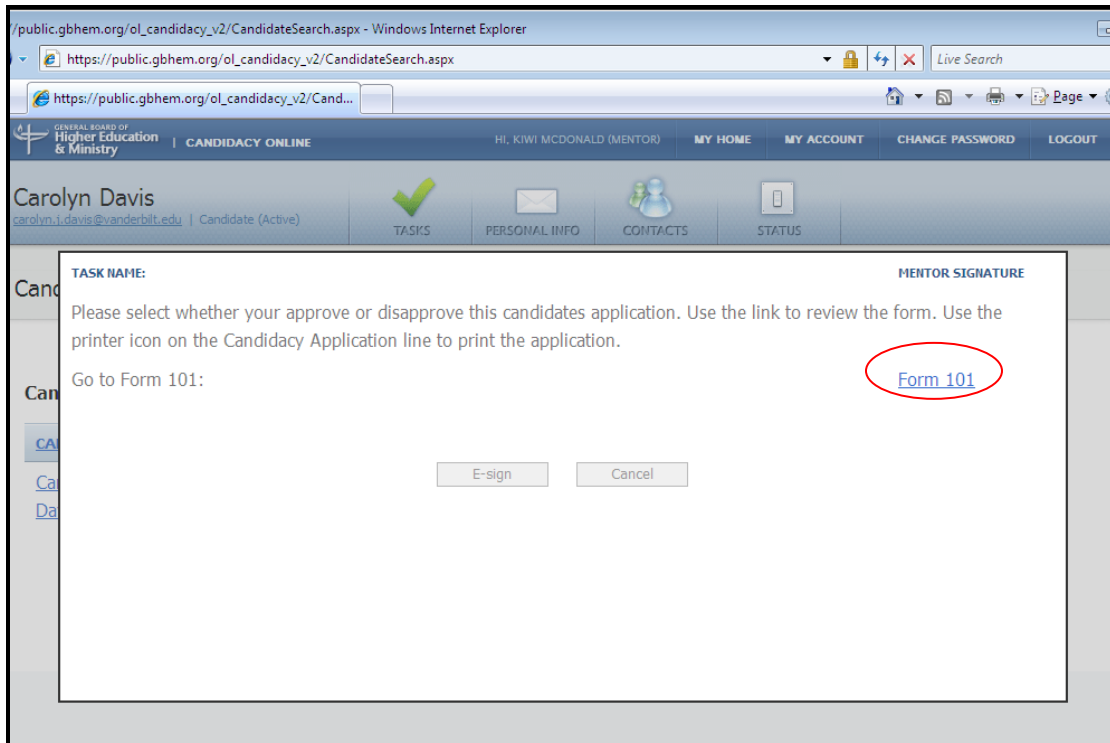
/public.gbhem.org/ol_candidacy_v2/CandidateSearch.aspx - Windows Internet Explorer

https://public.gbhem.org/ol_candidacy_v2/CandidateSearch.aspx

Live Search

https://public.gbhem.org/ol_candidacy_v2/Cand...

Page

GENERAL BOARD OF Higher Education & Ministry | CANDIDACY ONLINE

HI, KIWI MCDONALD (MENTOR) MY HOME MY ACCOUNT CHANGE PASSWORD LOGOUT

Carolyn Davis
carolyn.j.davis@vanderbilt.edu | Candidate (Active)

TASKS PERSONAL INFO CONTACTS STATUS

Canc

Can

CA

Ca
Da

TASK NAME:

MENTOR SIGNATURE

Please select whether your approve or disapprove this candidates application. Use the link to review the form. Use the printer icon on the Candidacy Application line to print the application.

Go to Form 101:

Form 101

E-sign Cancel